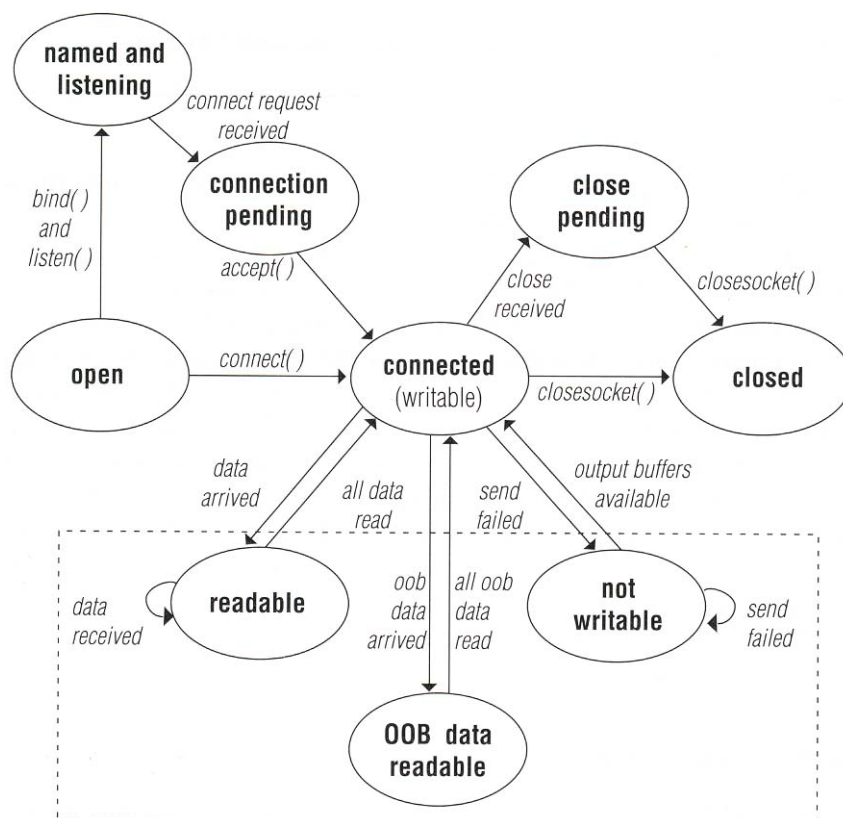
named and listening

connect request received

connection pending

bind( ) and listen( )

accept( )

close pending

close received

closesocket( )

open

connect( )

connected (writable)

closesocket( )

closed

data arrived

all data read

send failed

output buffers available

readable

data received

oob data arrived

all oob data read

not writable

send failed

OOB data readable